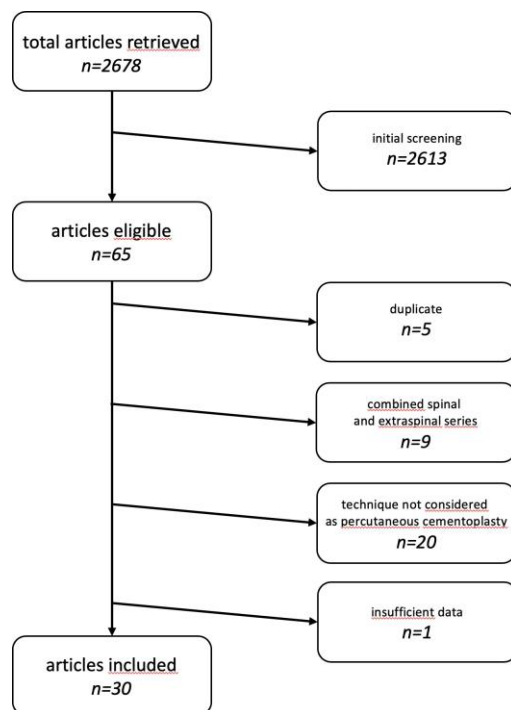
total articles retrieved
$n=2678$

initial screening
$n=2613$

articles eligible
$n=65$

duplicate
$n=5$

combined spinal and extraspinal series
$n=9$

technique not considered as percutaneous cementoplasty
$n=20$

insufficient data
$n=1$

articles included
$n=30$